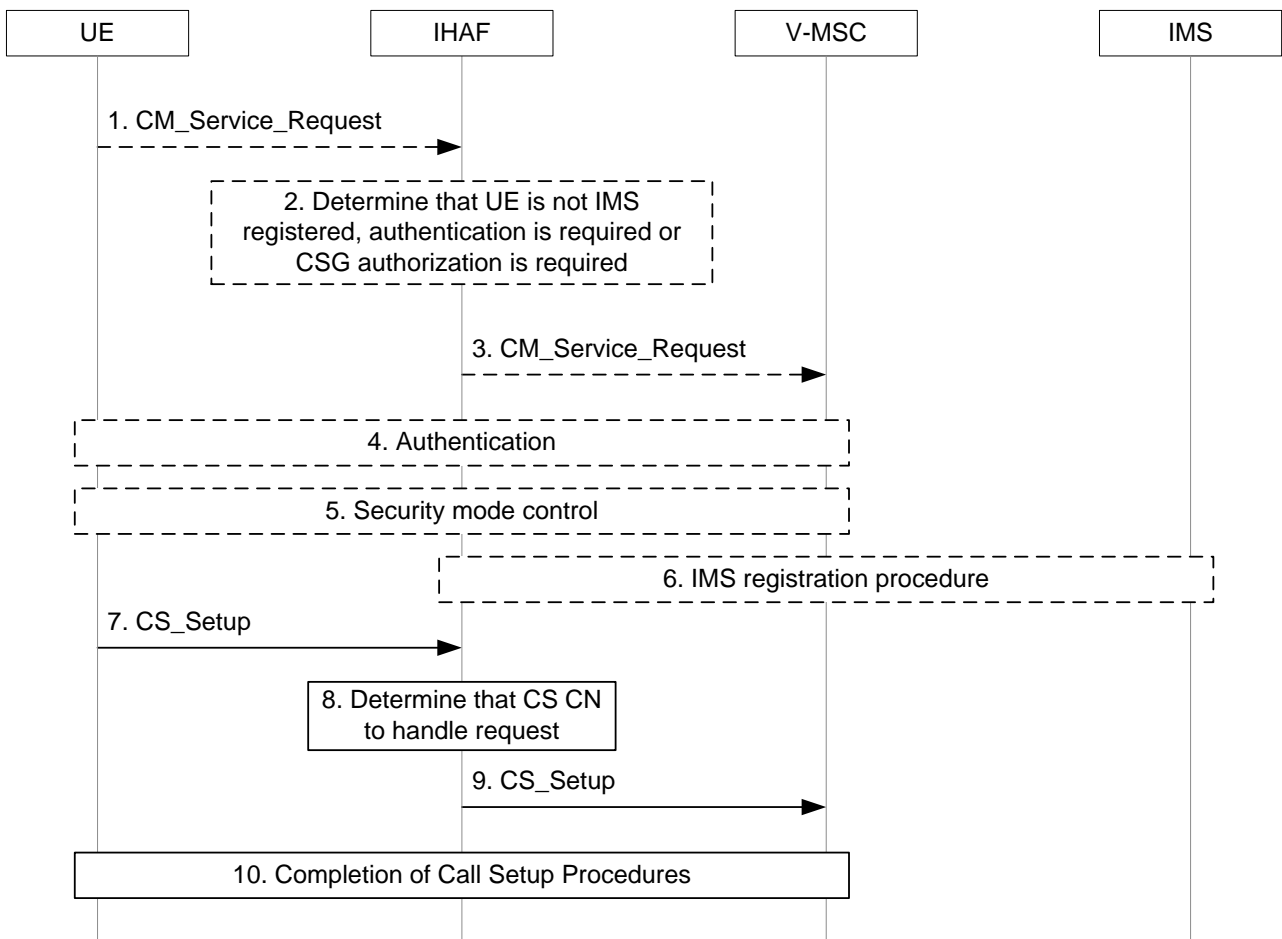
UE

IHAF

V-MSC

IMS

1. CM_Service_Request

2. Determine that UE is not IMS registered, authentication is required or CSG authorization is required

3. CM_Service_Request

4. Authentication

5. Security mode control

6. IMS registration procedure

7. CS_Setup

8. Determine that CS CN to handle request

9. CS_Setup

10. Completion of Call Setup Procedures